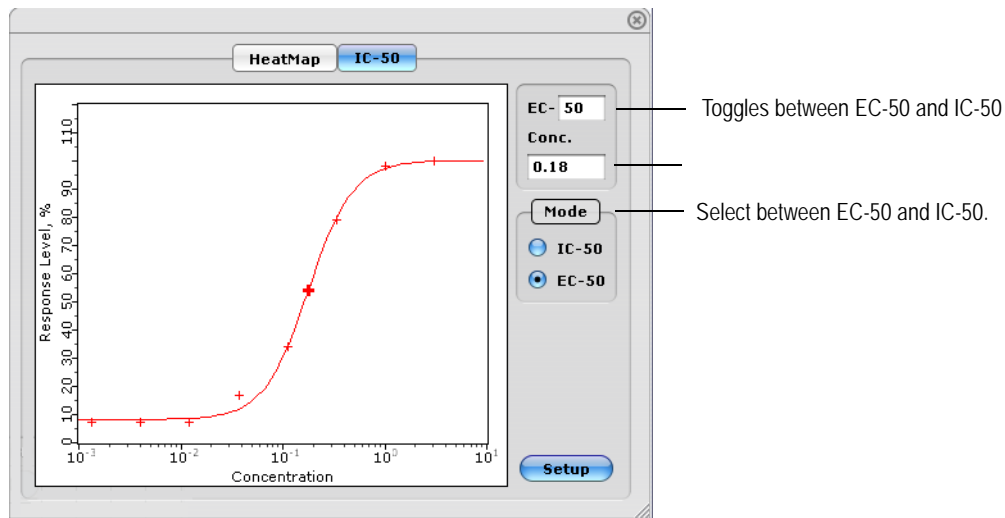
HeatMap IC-50

Response Level, %

110
90
80
70
60
50
40
30
20
10
0

$10^{-3}$ $10^{-2}$ $10^{-1}$ $10^{0}$ $10^{1}$

Concentration

EC- 50

Conc.

0.18

Mode

IC-50

EC-50

Setup

Toggles between EC-50 and IC-50

Select between EC-50 and IC-50.